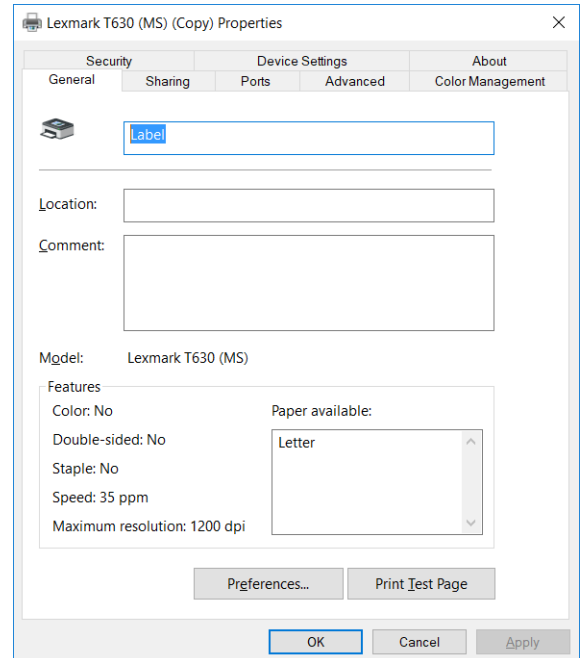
Lexmark T630 (MS) (Copy) Properties

Security
Device Settings
About
General
Sharing
Ports
Advanced
Color Management

Label

Location:

Comment:

Model: Lexmark T630 (MS)

Features
Color: No
Double-sided: No
Staple: No
Speed: 35 ppm
Maximum resolution: 1200 dpi

Paper available:
Letter

Preferences...
Print Test Page

OK
Cancel
Apply